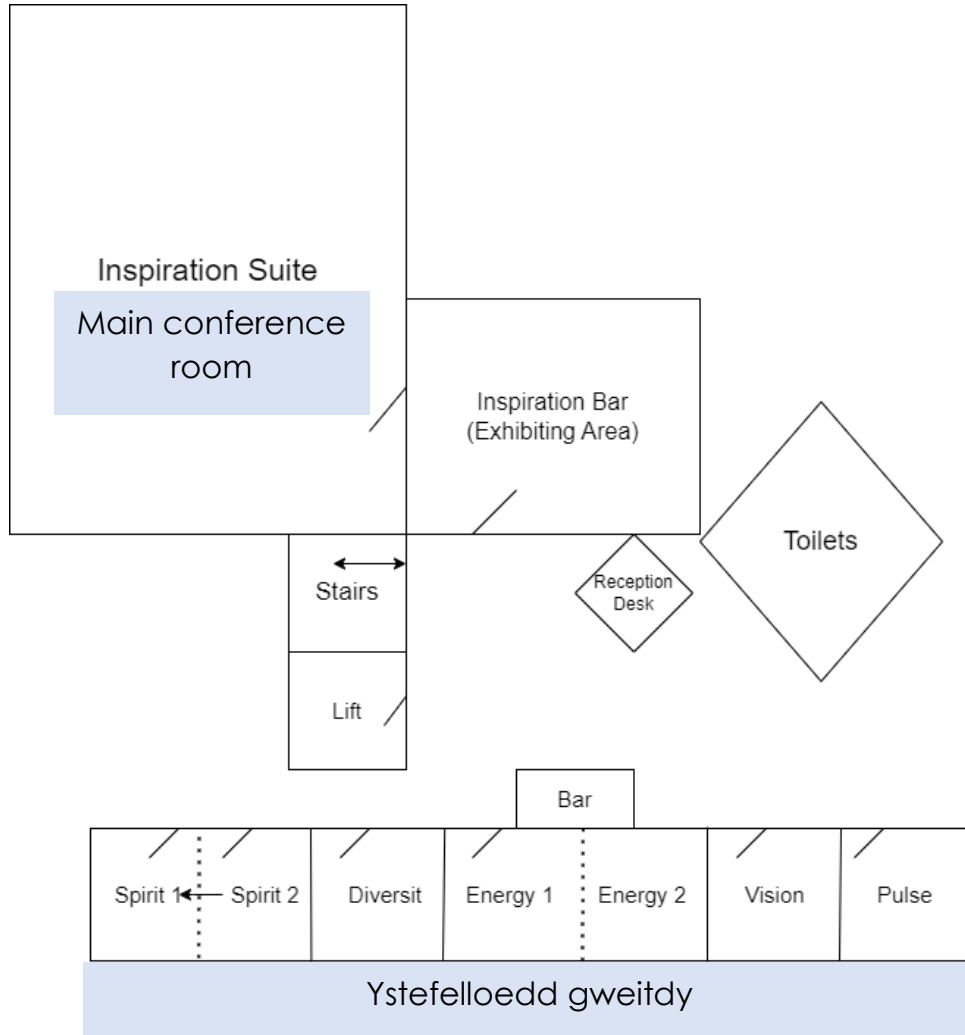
Inspiration Suite

Main conference room

Inspiration Bar (Exhibiting Area)

Toilets

Stairs

Reception Desk

Lift

Bar

Spirit 1

Spirit 2

Diversit

Energy 1

Energy 2

Vision

Pulse

Ystefelloedd gweitdy